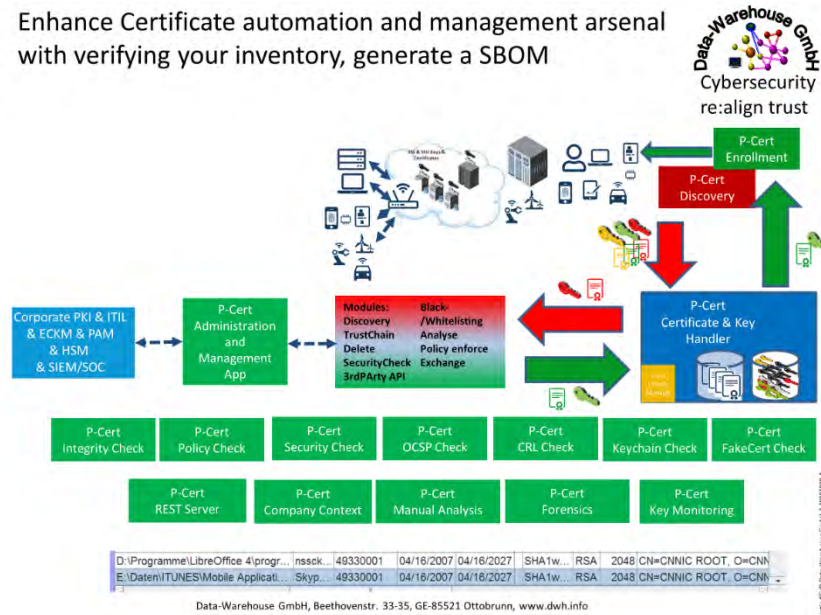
Enhance Certificate automation and management arsenal with verifying your inventory, generate a SBOM

Data-Warehouse GmbH
Cybersecurity
re:align trust

P-Cert Enrollment

P-Cert Discovery

Corporate PKI & ITIL & ECKM & PAM & HSM & SIEM/SOC

P-Cert Administration and Management App

Modules:
Discovery
TrustChain
Delete
SecurityCheck
3rdPArty API

Black-/Whitelisting
Analyse
Policy enforce
Exchange

P-Cert
Certificate & Key Handler

P-Cert Integrity Check

P-Cert Policy Check

P-Cert Security Check

P-Cert OCSP Check

P-Cert CRL Check

P-Cert Keychain Check

P-Cert FakeCert Check

P-Cert REST Server

P-Cert Company Context

P-Cert Manual Analysis

P-Cert Forensics

P-Cert Key Monitoring

| D:\Programme\LibreOffice 4\progr... | nssck... | 49330001 | 04/16/2007 | 04/16/2027 | SHA1w... | RSA | 2048 | CN=CNNIC ROOT, O=CNN |
|---|---|---|---|---|---|---|---|---|
| E:\Daten\ITUNES\Mobile Applicati... | Skyp... | 49330001 | 04/16/2007 | 04/16/2027 | SHA1w... | RSA | 2048 | CN=CNNIC ROOT, O=CNN |

Data-Warehouse GmbH, Beethovenstr. 33-35, GE-85521 Ottobrunn, www.dwh.info